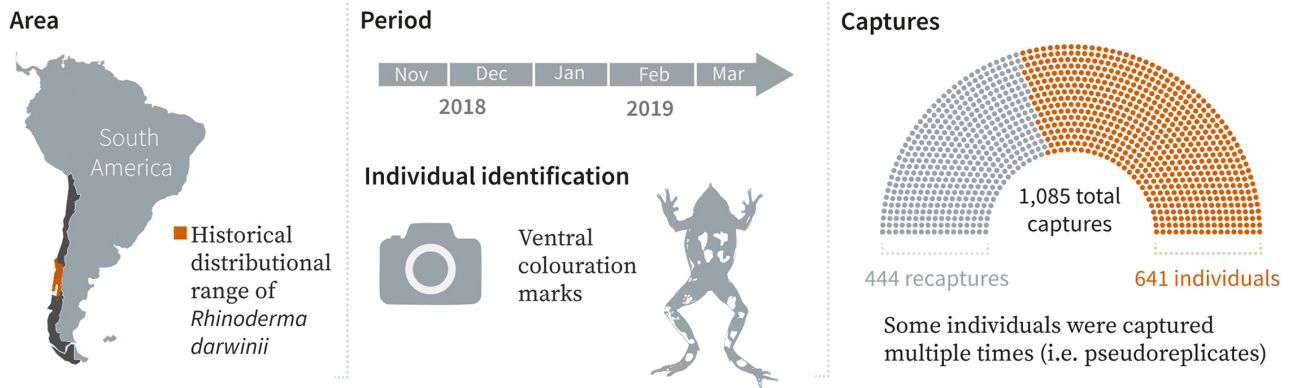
Area

South America

Historical distributional range of *Rhinoderma darwinii*

Period

Nov Dec Jan Feb Mar

2018 2019

Individual identification

Ventral colouration marks

Captures

1,085 total captures

444 recaptures

641 individuals

Some individuals were captured multiple times (i.e. pseudoreplicates)